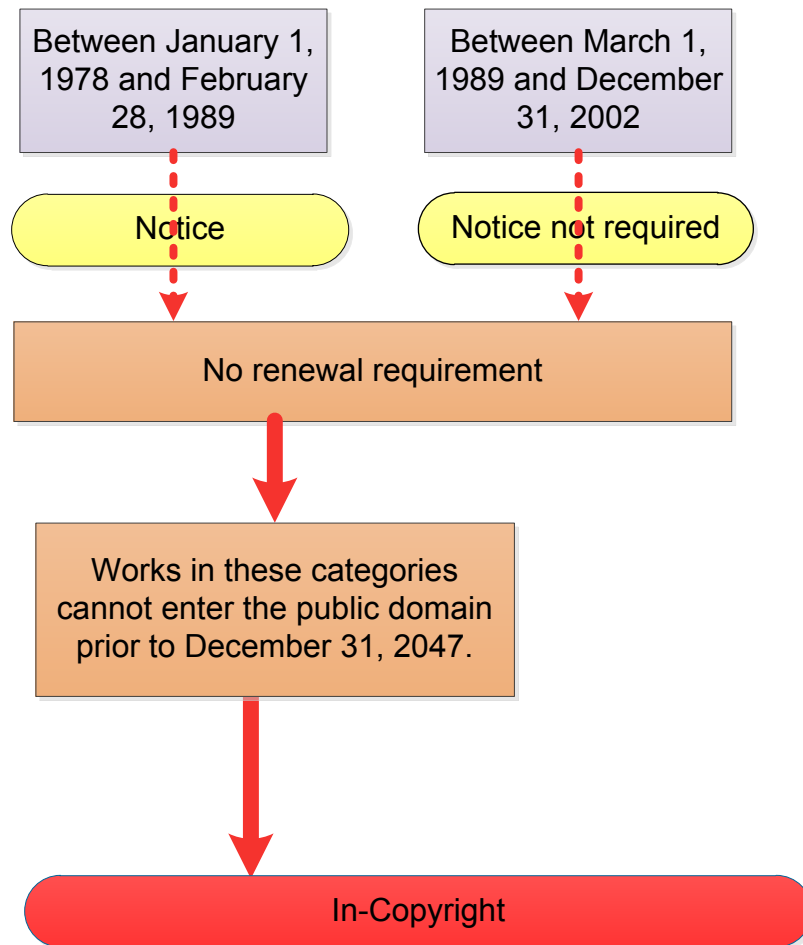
Between January 1, 1978 and February 28, 1989

Between March 1, 1989 and December 31, 2002

Notice

Notice not required

No renewal requirement

Works in these categories cannot enter the public domain prior to December 31, 2047.

In-Copyright